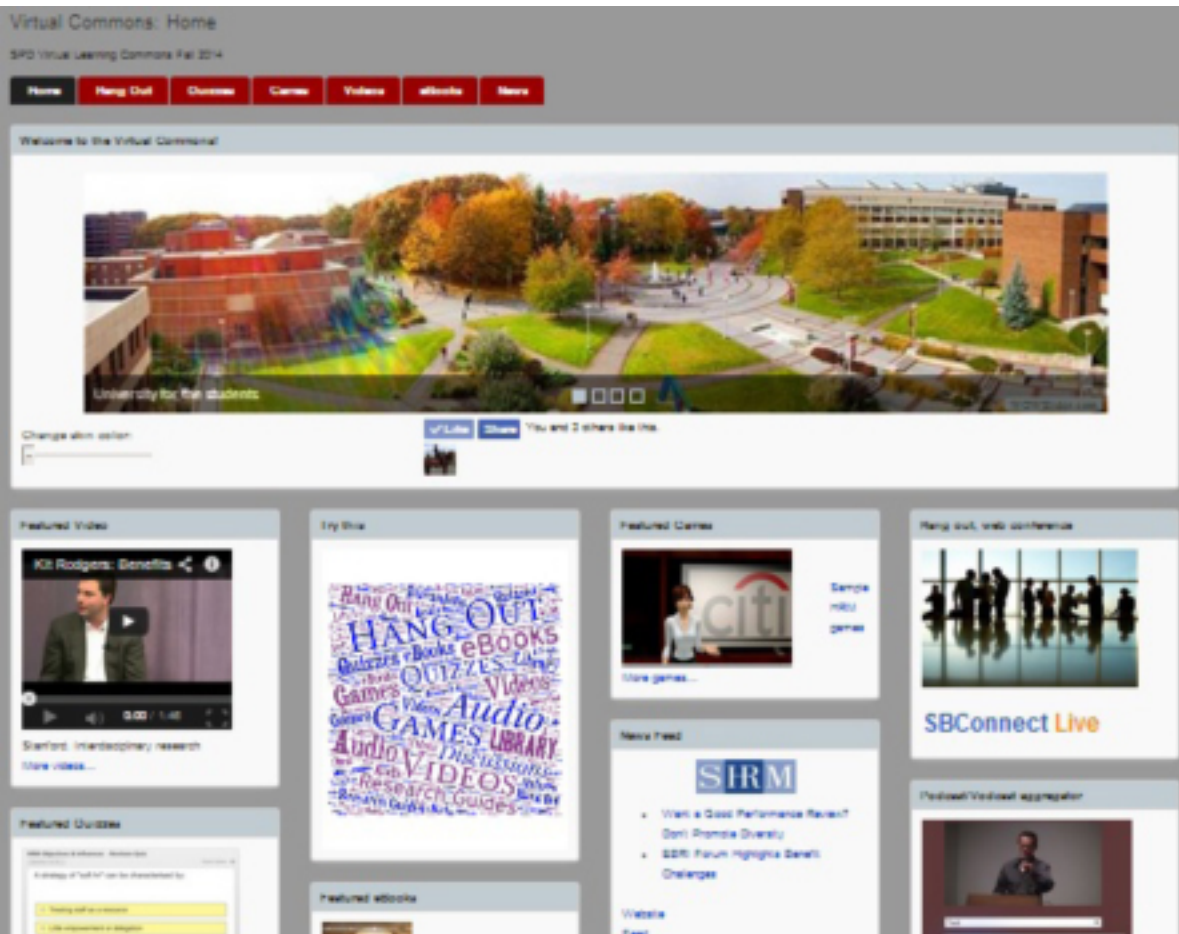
Virtual Commons: Home

SPD Virtual Learning Commons Fall 2014

Home | Hang Out | Quizzes | Games | Videos | eBooks | News

Welcome to the Virtual Commons!

University for the students

Change skin color

Like | Share | You and 3 others like this.

Featured Video

Kit Rodgers: Benefits

0:00 / 1:46

Stanford: Interdisciplinary research

More videos...

Try this

HANG OUT eBOOKS QUIZZES GAMES Audio VIDEOS LIBRARY Research Guides Discussions Videos Games Quizzes eBooks Hang Out

Featured Games

Sample HR games

More games...

Hang out, web conference

SBConnect Live

News Feed

SHRM

• Want a Good Performance Review? Don't Promote Diversity

• SBR Forum Highlights Benefit Challenges

Website

Featured Quizzes

A strategy of "soft HR" can be characterized by:

Featured eBooks

Podcast/Vodcast aggregator